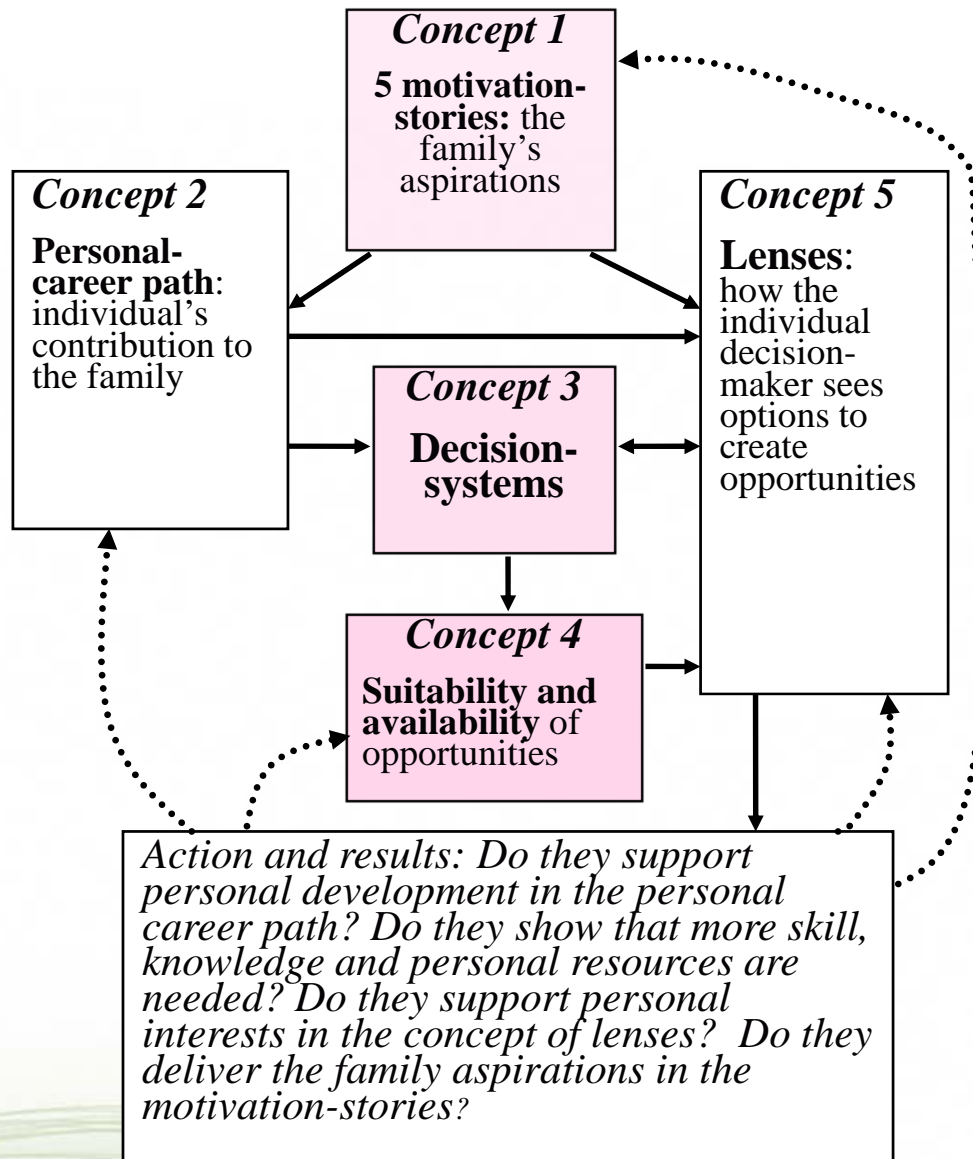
Concept 1

5 motivation-stories: the family's aspirations

Concept 2

Personal-career path: individual's contribution to the family

Concept 5

Lenses: how the individual decision-maker sees options to create opportunities

Concept 3

Decision-systems

Concept 4

Suitability and availability of opportunities

Action and results: Do they support personal development in the personal career path? Do they show that more skill, knowledge and personal resources are needed? Do they support personal interests in the concept of lenses? Do they deliver the family aspirations in the motivation-stories?